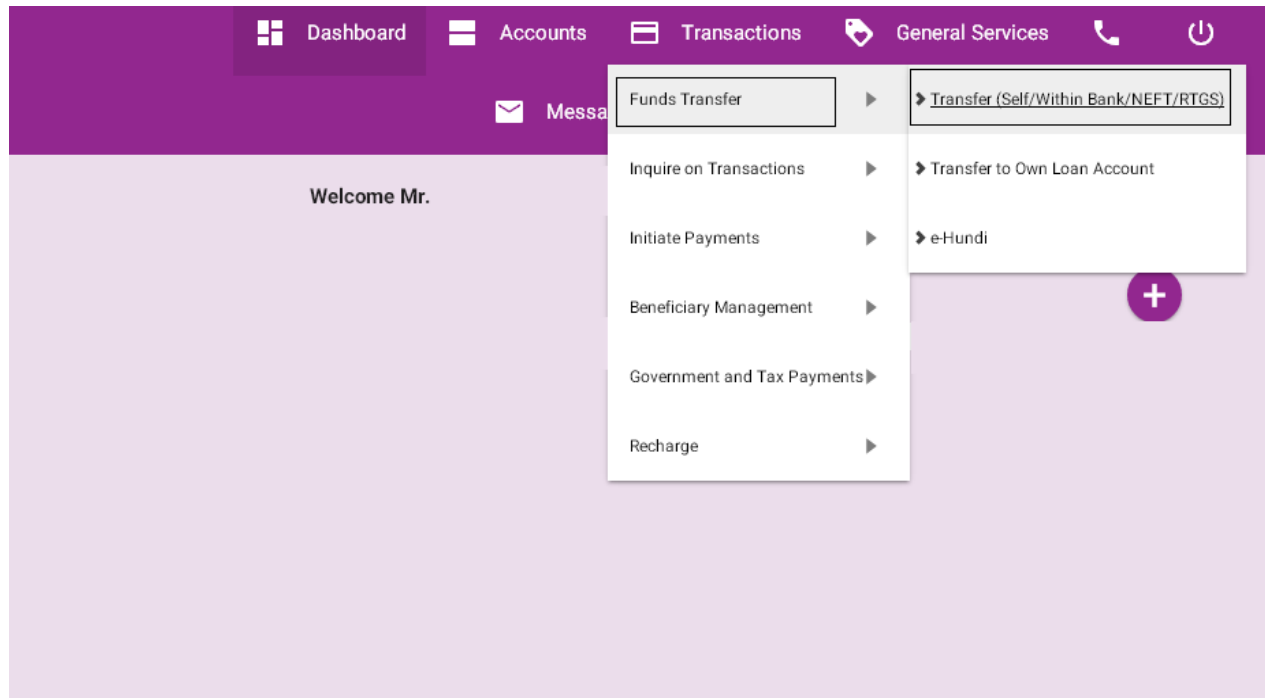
Dashboard Accounts Transactions General Services

Messa

Welcome Mr.

Funds Transfer

Inquire on Transactions

Initiate Payments

Beneficiary Management

Government and Tax Payments

Recharge

Transfer (Self/Within Bank/NEFT/RTGS)

Transfer to Own Loan Account

e-Hundi

+